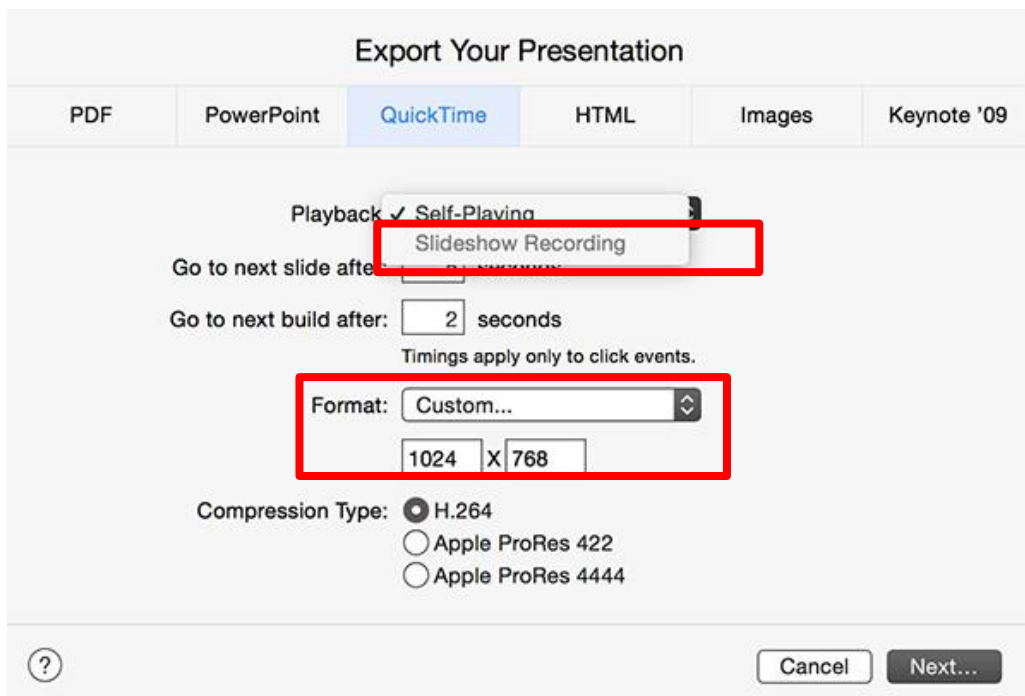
Export Your Presentation

PDF PowerPoint QuickTime HTML Images Keynote '09

Playback ✓ Self-Playing
Slideshow Recording

Go to next slide after: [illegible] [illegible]

Go to next build after: 2 seconds

Timings apply only to click events.

Format: Custom...

1024 X 768

Compression Type: H.264
Apple ProRes 422
Apple ProRes 4444

?

Cancel Next...